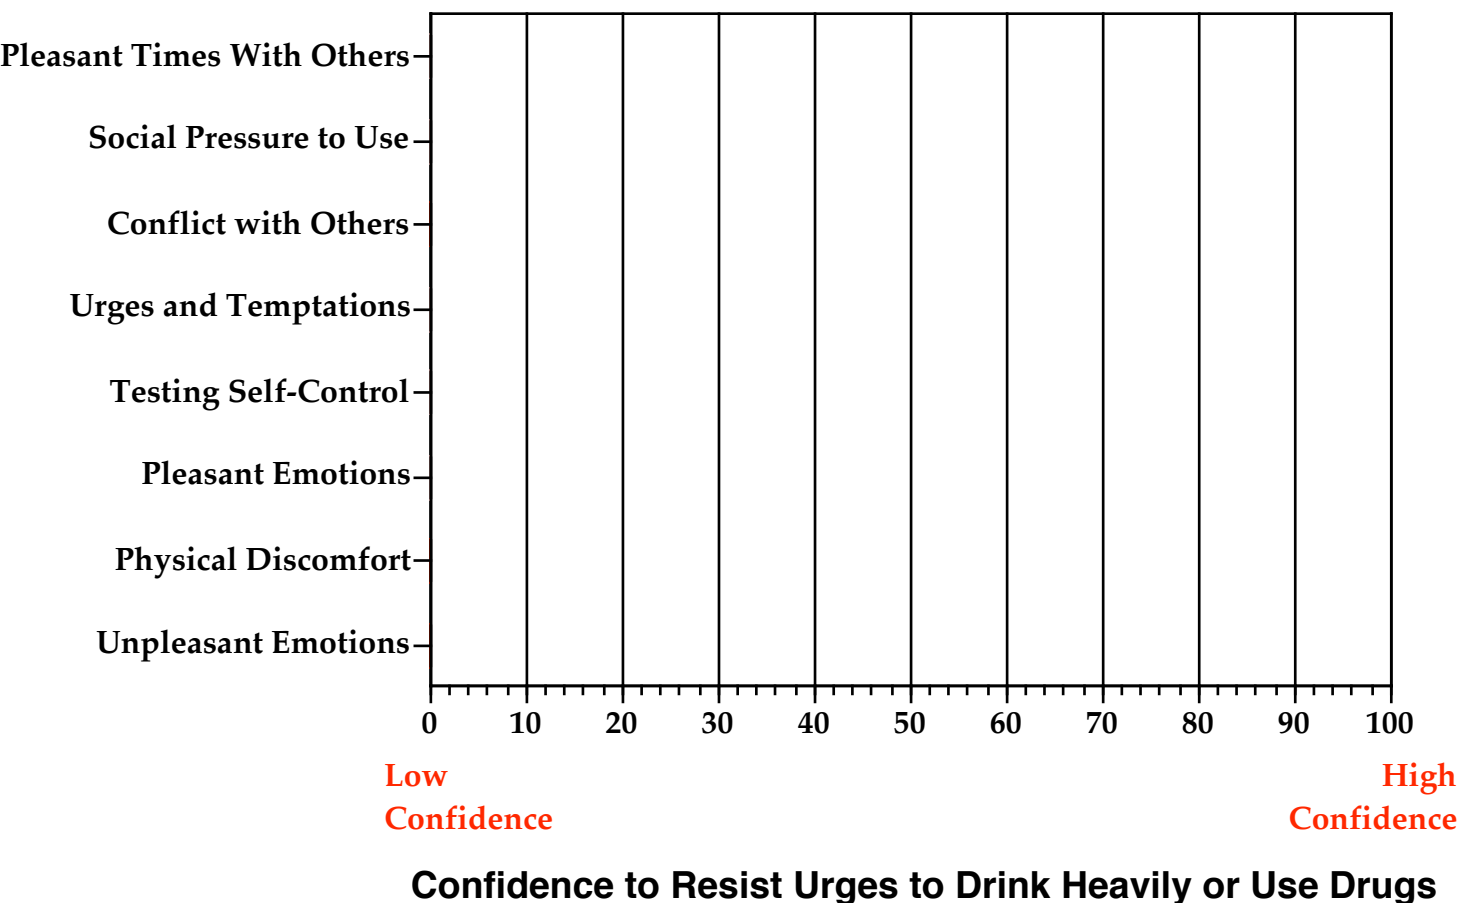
Pleasant Times With Others
Social Pressure to Use
Conflict with Others
Urges and Temptations
Testing Self-Control
Pleasant Emotions
Physical Discomfort
Unpleasant Emotions

0 10 20 30 40 50 60 70 80 90 100

Low Confidence

High Confidence

Confidence to Resist Urges to Drink Heavily or Use Drugs